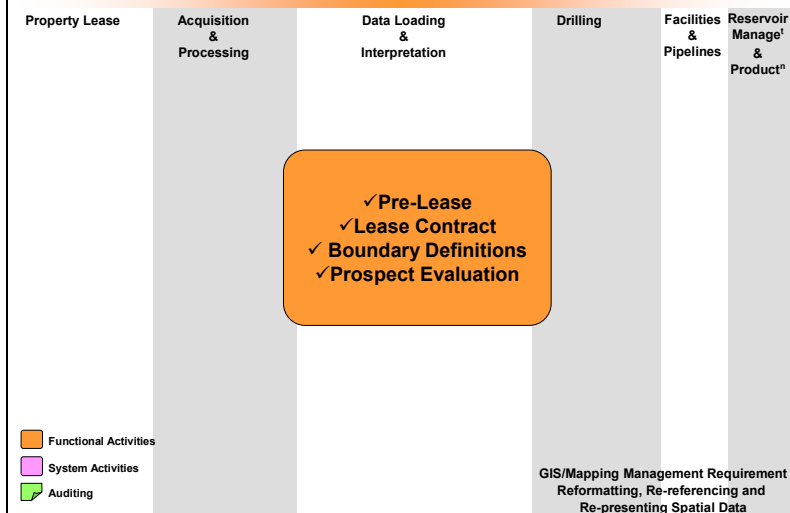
Property Lease

Acquisition & Processing

Data Loading & Interpretation

Drilling

Facilities & Pipelines

Reservoir Manage$^{t}$ & Product$^{n}$

✓Pre-Lease
✓Lease Contract
✓ Boundary Definitions
✓Prospect Evaluation

Functional Activities

System Activities

Auditing

GIS/Mapping Management Requirement
Reformatting, Re-referencing and Re-presenting Spatial Data